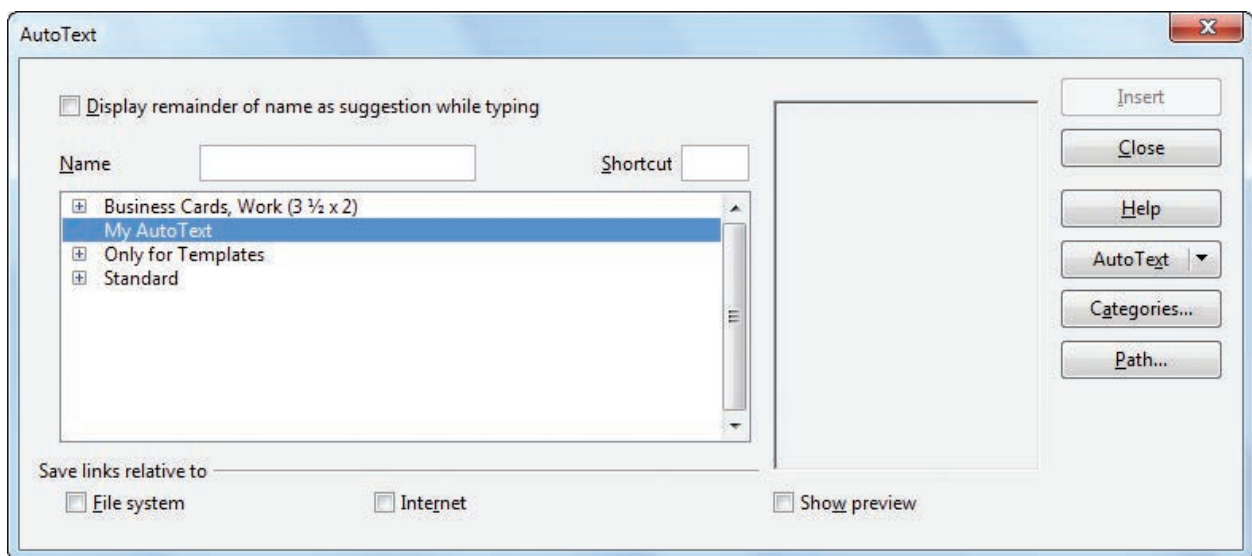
AutoText

Display remainder of name as suggestion while typing

Name

Shortcut

Business Cards, Work (3 ½ x 2)
My AutoText
Only for Templates
Standard

Save links relative to

File system

Internet

Show preview

Insert

Close

Help

AutoText

Categories...

Path...